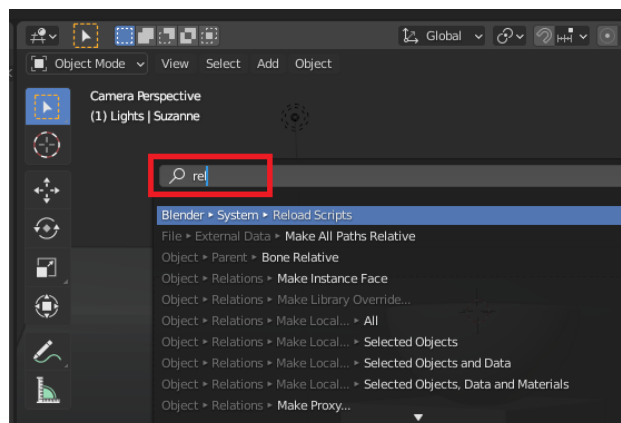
Global

Object Mode View Select Add Object

Camera Perspective
(1) Lights | Suzanne

rel

Blender ▸ System ▸ Reload Scripts
File ▸ External Data ▸ Make All Paths Relative
Object ▸ Parent ▸ Bone Relative
Object ▸ Relations ▸ Make Instance Face
Object ▸ Relations ▸ Make Library Override...
Object ▸ Relations ▸ Make Local... ▸ All
Object ▸ Relations ▸ Make Local... ▸ Selected Objects
Object ▸ Relations ▸ Make Local... ▸ Selected Objects and Data
Object ▸ Relations ▸ Make Local... ▸ Selected Objects, Data and Materials
Object ▸ Relations ▸ Make Proxy...